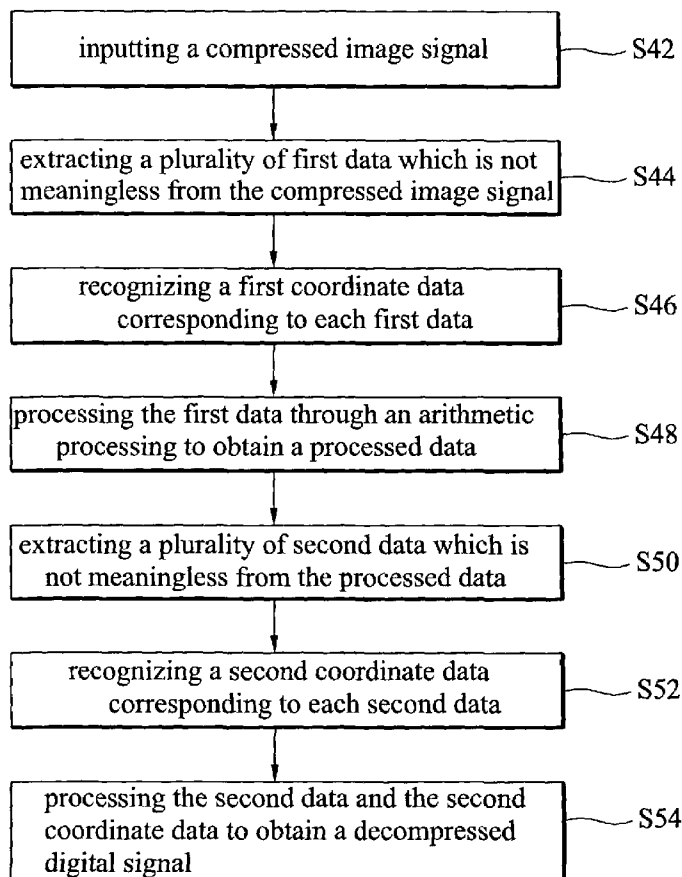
inputting a compressed image signal

S42

extracting a plurality of first data which is not meaningless from the compressed image signal

S44

recognizing a first coordinate data corresponding to each first data

S46

processing the first data through an arithmetic processing to obtain a processed data

S48

extracting a plurality of second data which is not meaningless from the processed data

S50

recognizing a second coordinate data corresponding to each second data

S52

processing the second data and the second coordinate data to obtain a decompressed digital signal

S54